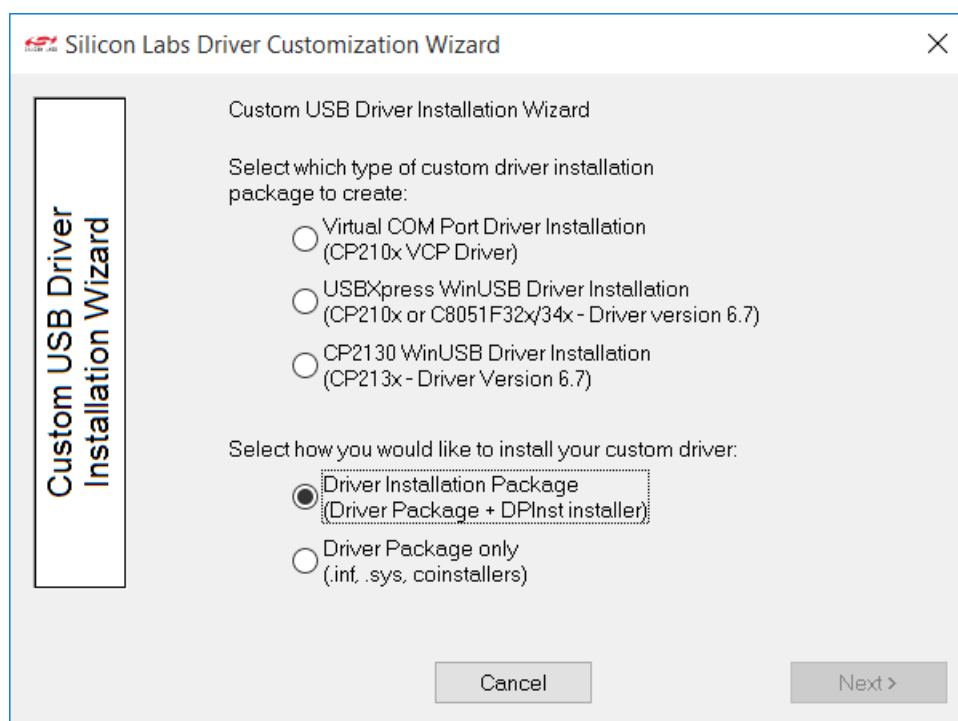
Silicon Labs Driver Customization Wizard

×

Custom USB Driver Installation Wizard

Custom USB Driver Installation Wizard

Select which type of custom driver installation package to create:

Virtual COM Port Driver Installation (CP210x VCP Driver)

USBXpress WinUSB Driver Installation (CP210x or C8051F32x/34x - Driver version 6.7)

CP2130 WinUSB Driver Installation (CP213x - Driver Version 6.7)

Select how you would like to install your custom driver:

Driver Installation Package (Driver Package + DPInst installer)

Driver Package only (.inf, .sys, coinstallers)

Cancel

Next >